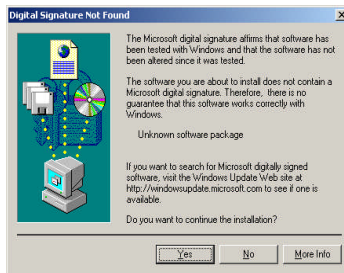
Digital Signature Not Found

×

The Microsoft digital signature affirms that software has been tested with Windows and that the software has not been altered since it was tested.

The software you are about to install does not contain a Microsoft digital signature. Therefore, there is no guarantee that this software works correctly with Windows.

Unknown software package

If you want to search for Microsoft digitally signed software, visit the Windows Update Web site at http://windowsupdate.microsoft.com to see if one is available.

Do you want to continue the installation?

Yes

No

More Info